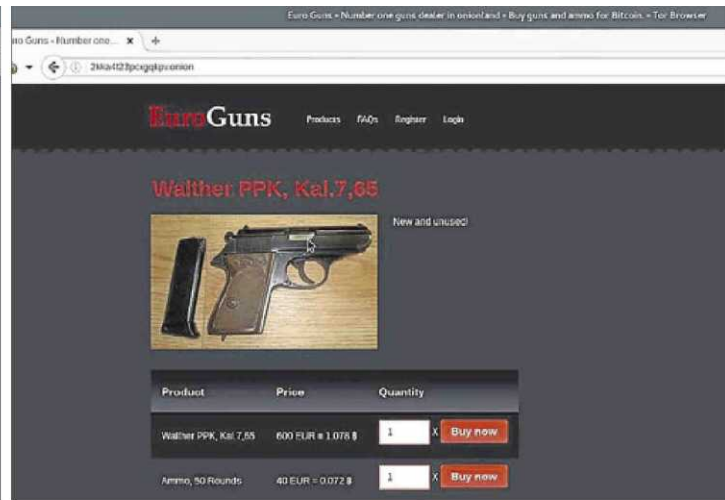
Euro Guns - Number one guns dealer in onionland - Buy guns and ammo for Bitcoin. - Tor Browser

ro Guns - Number one... ×

2kka4f23pcxgqkpv.onion

EuroGuns

Products FAQs Register Login

Walther PPK, Kal.7,65

New and unused!

| Product | Price | Quantity |
|---|---|---|
| Walther PPK, Kal.7,65 | 600 EUR = 1.078 ฿ | 1 X Buy now |
| Ammo, 50 Rounds | 40 EUR = 0.072 ฿ | 1 X Buy now |